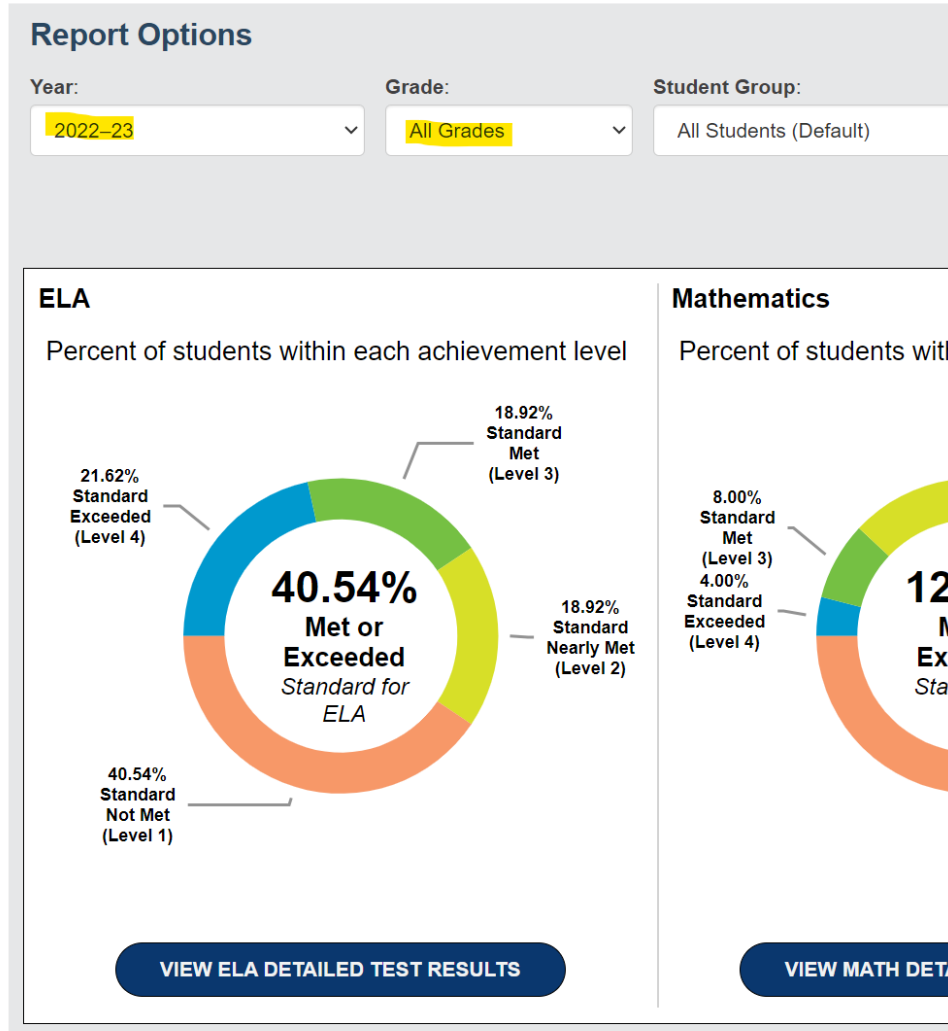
Report Options

Year:
2022–23

Grade:
All Grades

Student Group:
All Students (Default)

ELA

Percent of students within each achievement level

18.92%
Standard
Met
(Level 3)

21.62%
Standard
Exceeded
(Level 4)

40.54%
Met or
Exceeded
Standard for
ELA

18.92%
Standard
Nearly Met
(Level 2)

40.54%
Standard
Not Met
(Level 1)

VIEW ELA DETAILED TEST RESULTS

Mathematics

Percent of students wit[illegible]

8.00%
Standard
Met
(Level 3)
4.00%
Standard
Exceeded
(Level 4)

12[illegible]
M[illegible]
Ex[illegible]
Sta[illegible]

VIEW MATH DETA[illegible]